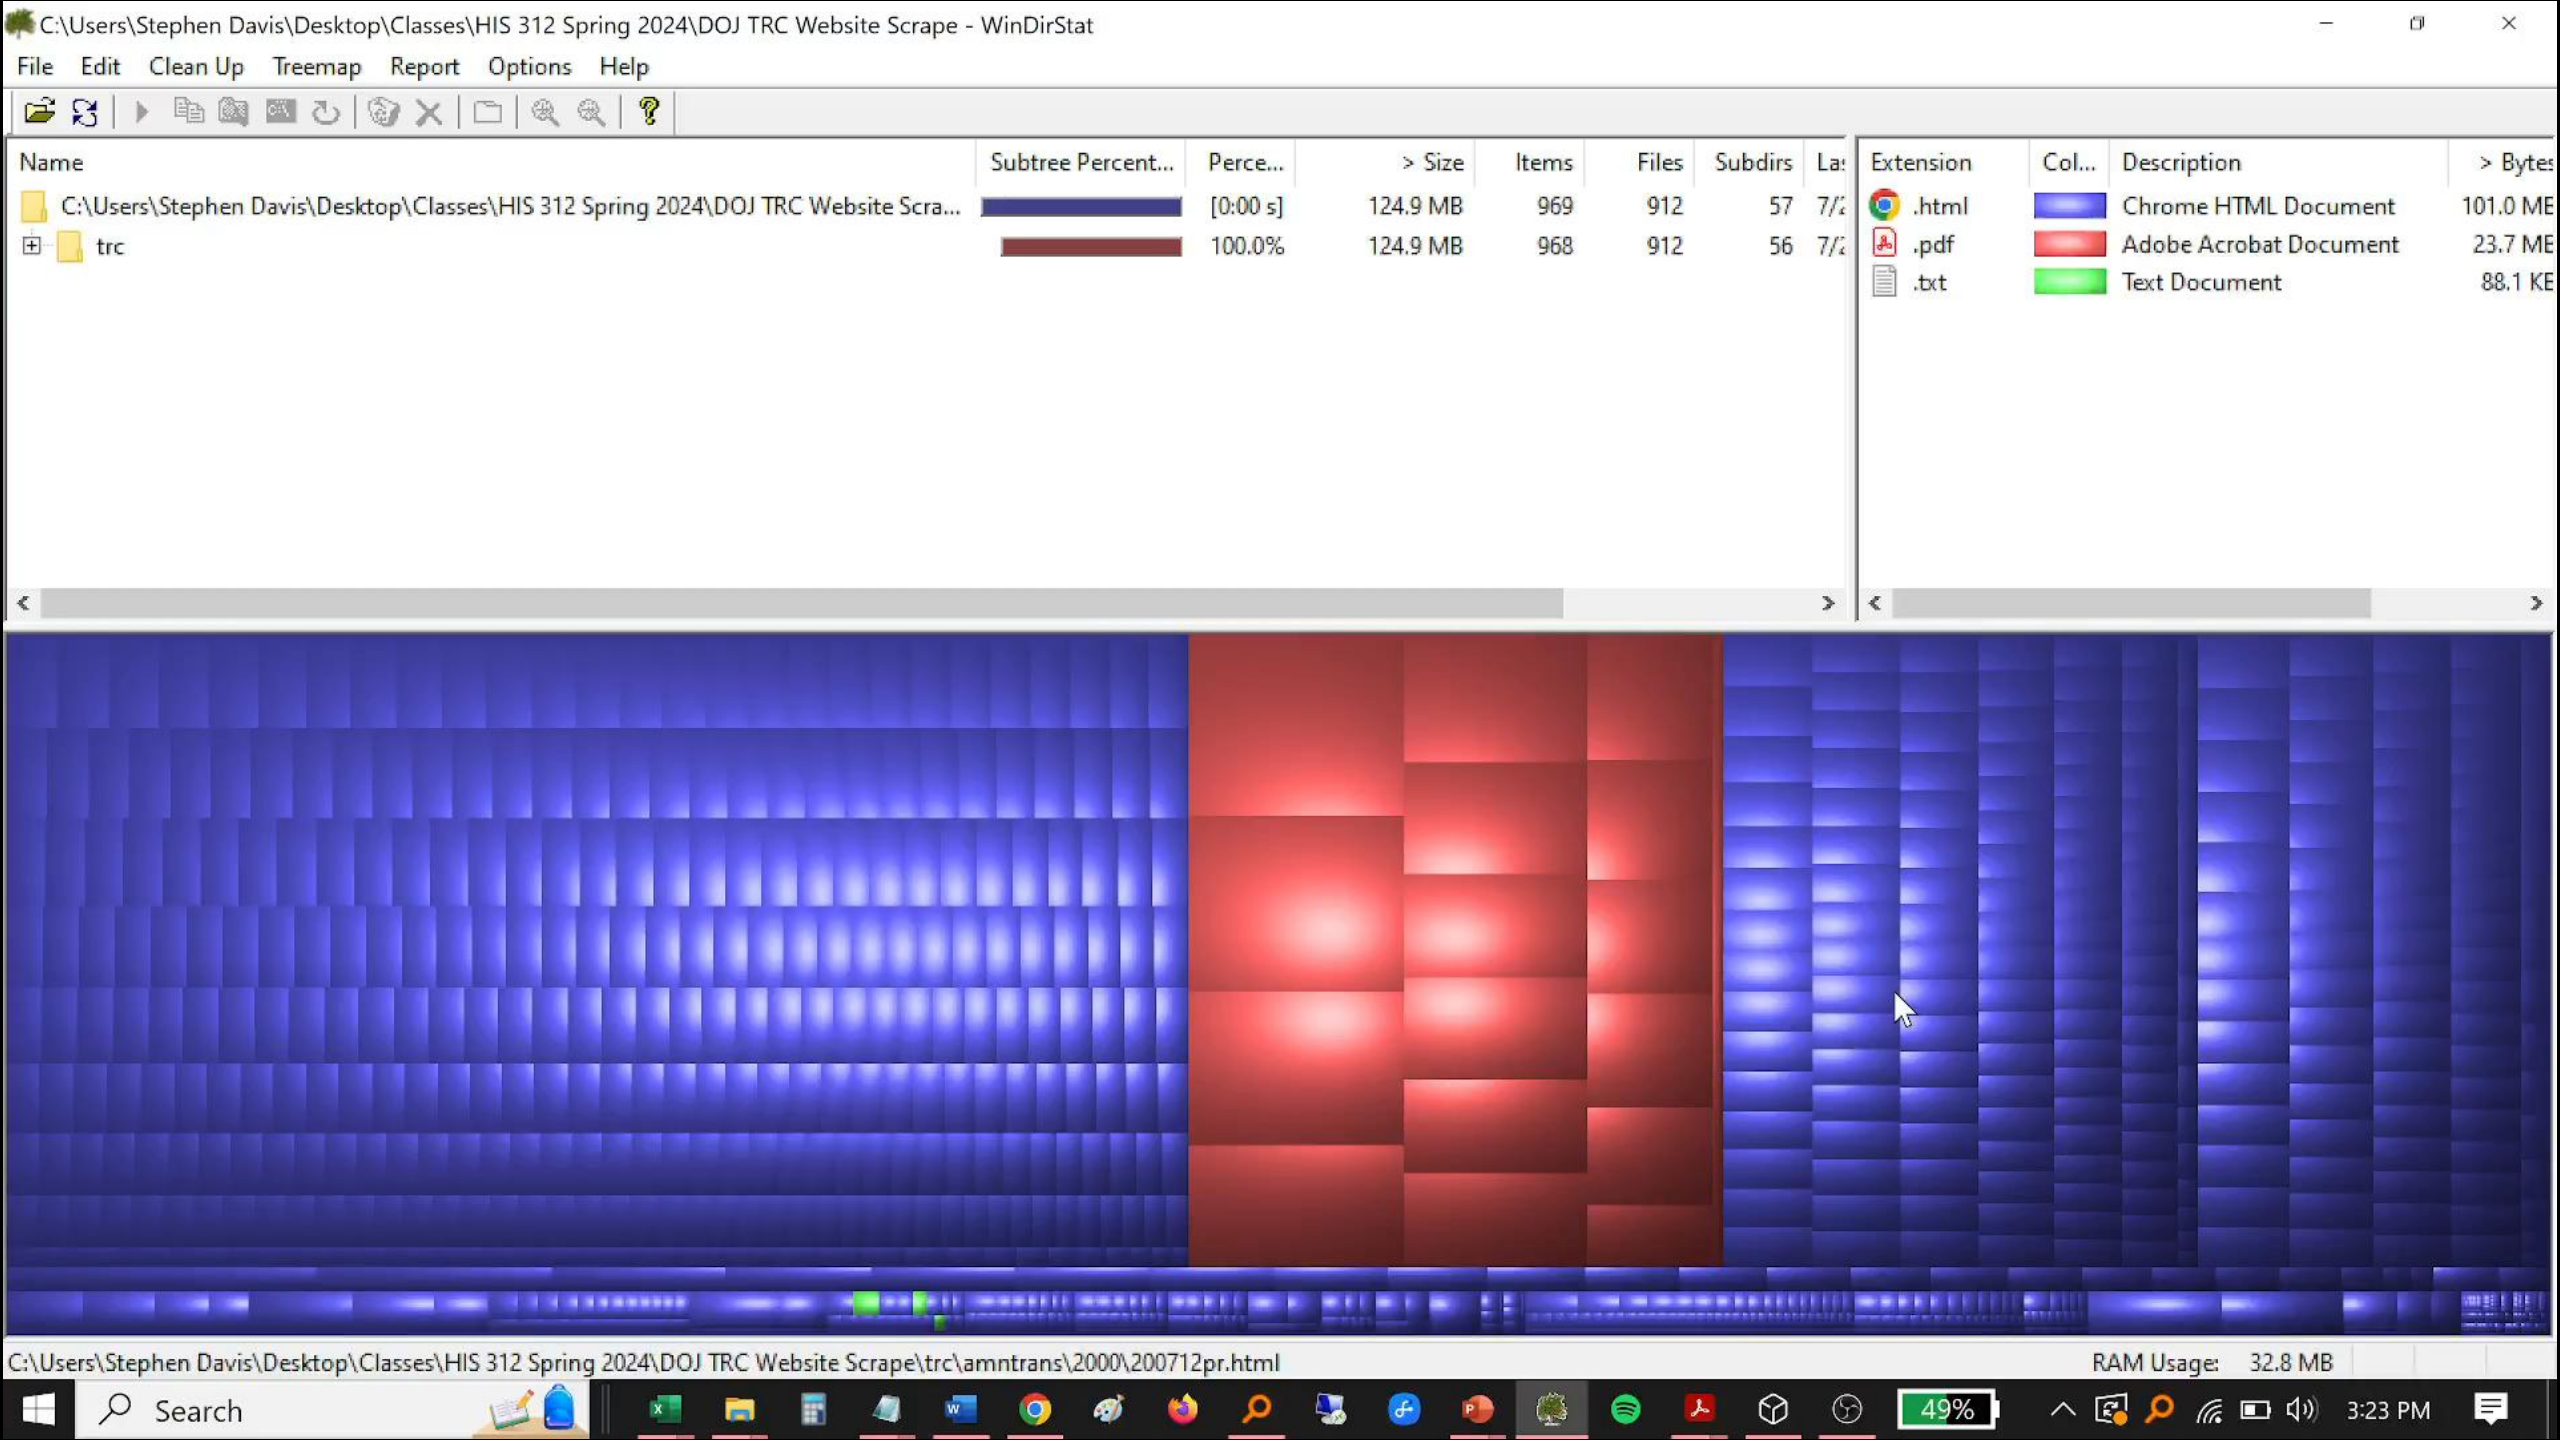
C:\Users\Stephen Davis\Desktop\Classes\HIS 312 Spring 2024\DOJ TRC Website Scrape - WinDirStat

File Edit Clean Up Treemap Report Options Help

| Name | Subtree Percent... | Perce... | > Size | Items | Files | Subdirs | La |
|---|---|---|---|---|---|---|---|
| C:\Users\Stephen Davis\Desktop\Classes\HIS 312 Spring 2024\DOJ TRC Website Scra... | | [0:00 s] | 124.9 MB | 969 | 912 | 57 | 7/ |
| trc | | 100.0% | 124.9 MB | 968 | 912 | 56 | 7/ |

| Extension | Col... | Description | > Bytes |
|---|---|---|---|
| .html | | Chrome HTML Document | 101.0 MB |
| .pdf | | Adobe Acrobat Document | 23.7 MB |
| .txt | | Text Document | 88.1 KB |

C:\Users\Stephen Davis\Desktop\Classes\HIS 312 Spring 2024\DOJ TRC Website Scrape\trc\amntrans\2000\200712pr.html RAM Usage: 32.8 MB

Search 49% 3:23 PM